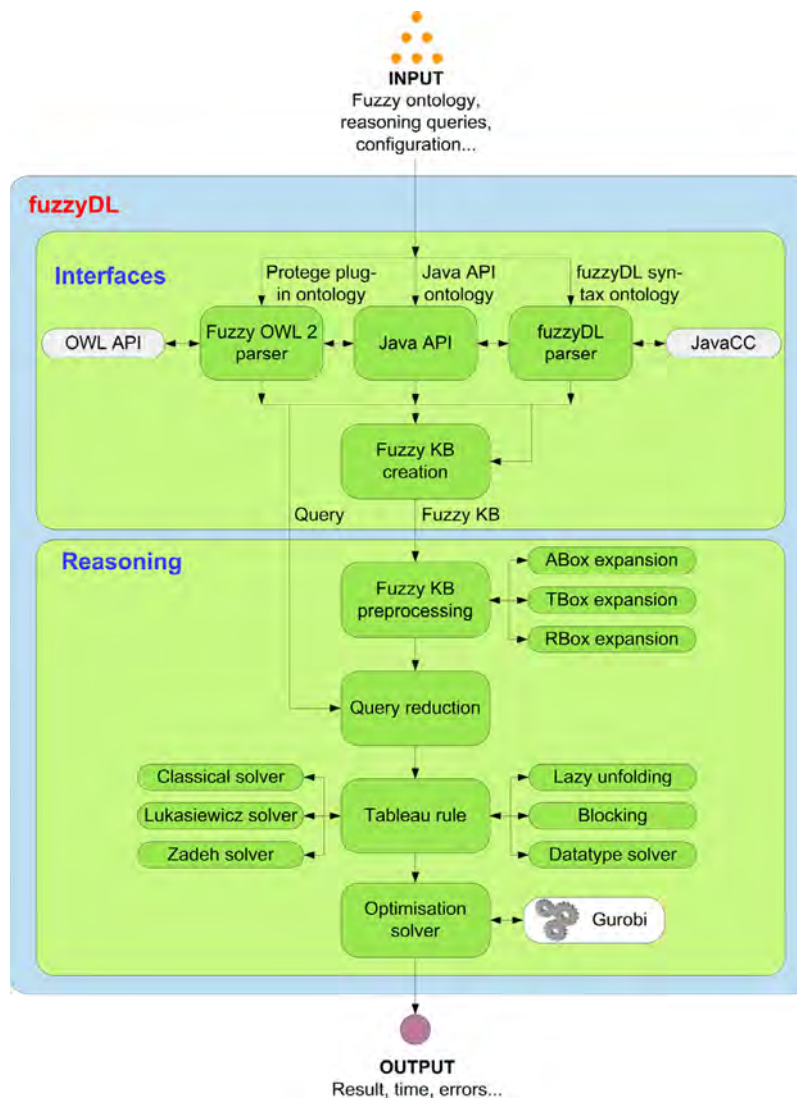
INPUT
Fuzzy ontology, reasoning queries, configuration...

fuzzyDL

Interfaces

Protege plug-in ontology

Java API ontology

fuzzyDL syntax ontology

OWL API

Fuzzy OWL 2 parser

Java API

fuzzyDL parser

JavaCC

Fuzzy KB creation

Query

Fuzzy KB

Reasoning

Fuzzy KB preprocessing

ABox expansion

TBox expansion

RBox expansion

Query reduction

Classical solver

Lukasiewicz solver

Zadeh solver

Tableau rule

Lazy unfolding

Blocking

Datatype solver

Optimisation solver

Gurobi

OUTPUT
Result, time, errors...